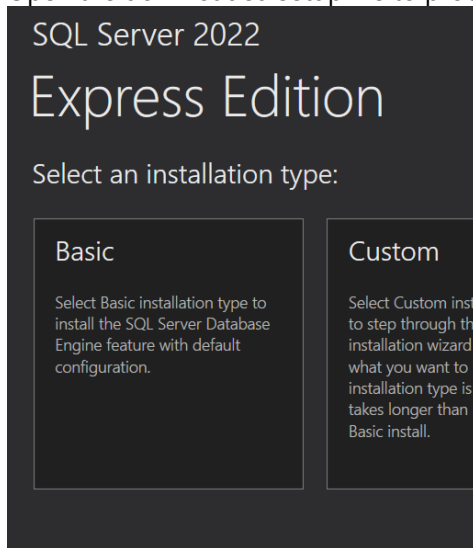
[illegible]

SQL Server 2022

Express Edition

Select an installation type:

Basic

Select Basic installation type to install the SQL Server Database Engine feature with default configuration.

Custom

Select Custom inst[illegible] to step through th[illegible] installation wizard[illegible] what you want to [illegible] installation type is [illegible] takes longer than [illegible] Basic install.